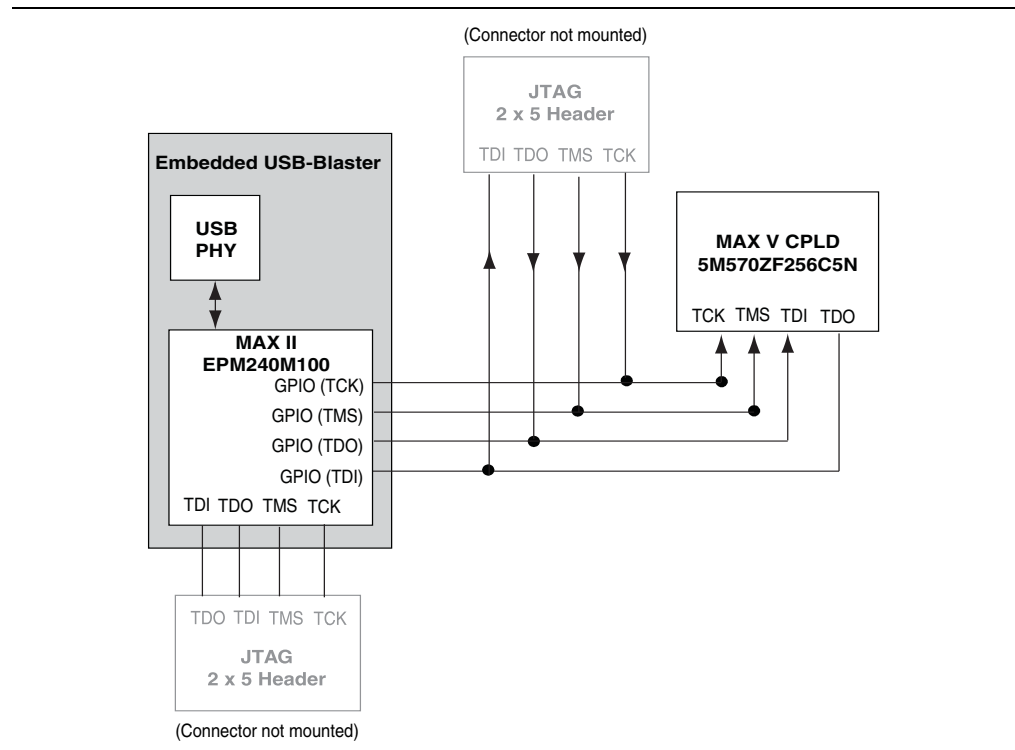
(Connector not mounted)

JTAG
2 x 5 Header

TDI TDO TMS TCK

Embedded USB-Blaster

USB
PHY

MAX II
EPM240M100

GPIO (TCK)
GPIO (TMS)
GPIO (TDO)
GPIO (TDI)

TDI TDO TMS TCK

MAX V CPLD
5M570ZF256C5N

TCK TMS TDI TDO

TDO TDI TMS TCK

JTAG
2 x 5 Header

(Connector not mounted)